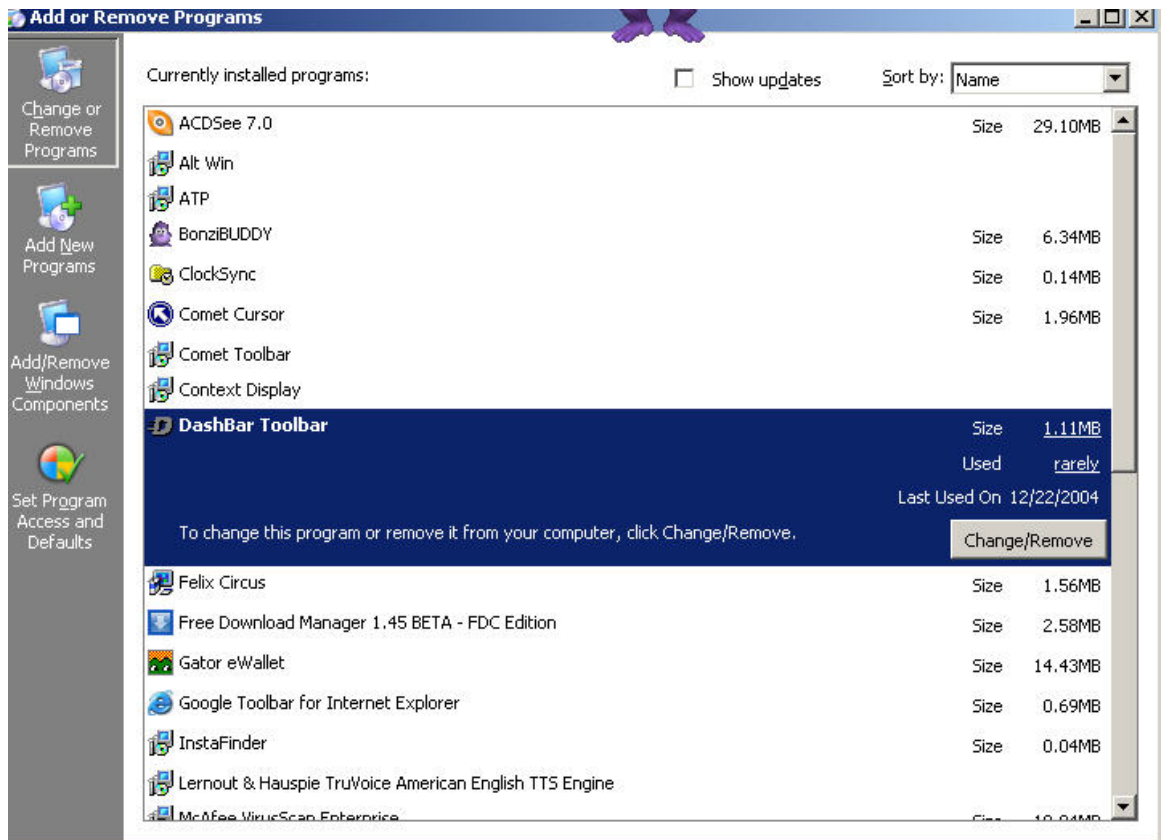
Add or Remove Programs

Change or Remove Programs

Add New Programs

Add/Remove Windows Components

Set Program Access and Defaults

Currently installed programs:

Show updates

Sort by: Name

| | | |
|---|---|---|
| ACDSee 7.0 | Size | 29.10MB |
| Alt Win | | |
| ATP | | |
| BonziBUDDY | Size | 6.34MB |
| ClockSync | Size | 0.14MB |
| Comet Cursor | Size | 1.96MB |
| Comet Toolbar | | |
| Context Display | | |
| DashBar Toolbar | Size | 1.11MB |
| | Used | rarely |
| | Last Used On | 12/22/2004 |

To change this program or remove it from your computer, click Change/Remove.

Change/Remove

| | | |
|---|---|---|
| Felix Circus | Size | 1.56MB |
| Free Download Manager 1.45 BETA - FDC Edition | Size | 2.58MB |
| Gator eWallet | Size | 14.43MB |
| Google Toolbar for Internet Explorer | Size | 0.69MB |
| InstaFinder | Size | 0.04MB |
| Lernout & Hauspie TruVoice American English TTS Engine | | |
| McAfee VirusScan Enterprise | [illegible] | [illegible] |